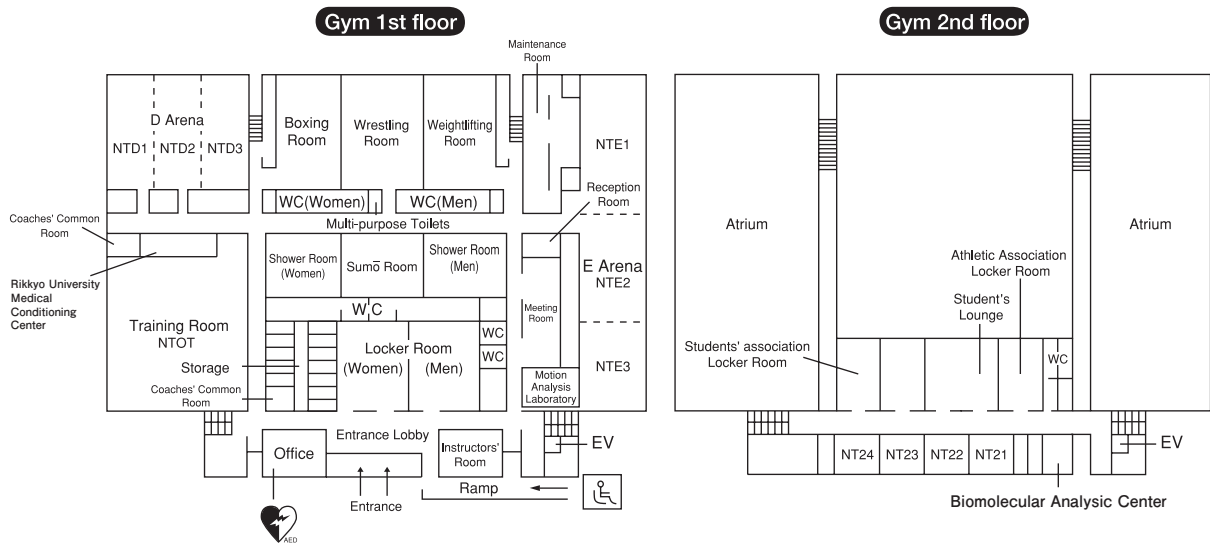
Gym 1st floor

Maintenance Room

D Arena

NTD1 NTD2 NTD3

Boxing Room

Wrestling Room

Weightlifting Room

NTE1

Reception Room

WC(Women)

WC(Men)

Multi-purpose Toilets

Coaches' Common Room

Rikkyo University Medical Conditioning Center

Shower Room (Women)

Sumō Room

Shower Room (Men)

E Arena NTE2

W C

Meeting Room

Training Room NTOT

WC

WC

Locker Room

(Women)

(Men)

NTE3

Storage

Motion Analysis Laboratory

Coaches' Common Room

Entrance Lobby

Office

Instructors' Room

EV

Ramp

Entrance

AED

Gym 2nd floor

Atrium

Atrium

Athletic Association Locker Room

Student's Lounge

Students' association Locker Room

WC

NT24 NT23 NT22 NT21

EV

Biomolecular Analysic Center